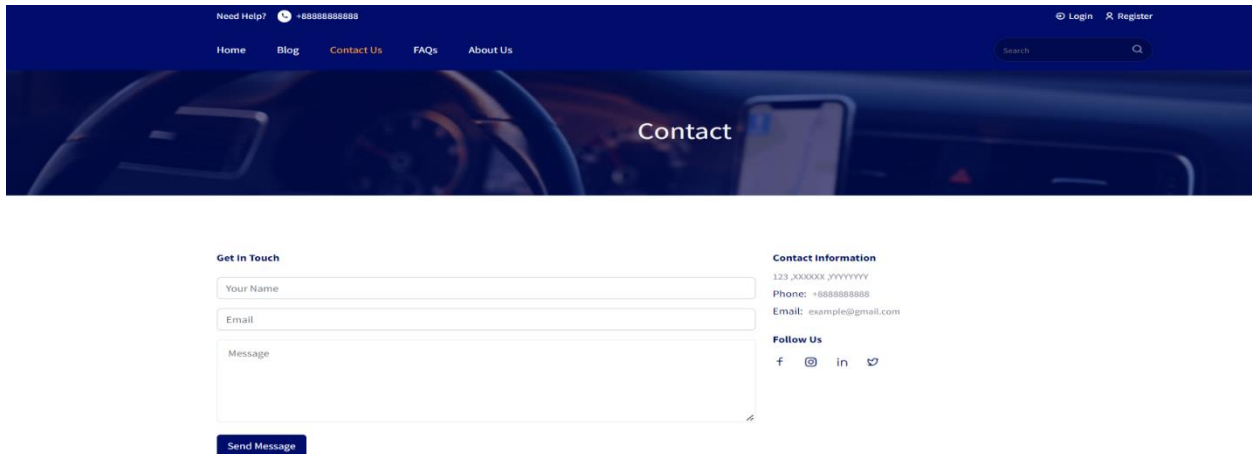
Need Help? +88888888888

Login Register

Home Blog Contact Us FAQs About Us

Search

Contact

Get In Touch

Your Name

Email

Message

Send Message

Contact Information

123 ,XXXXXX ,YYYYYYY

Phone: +8888888888

Email: example@gmail.com

Follow Us

f in